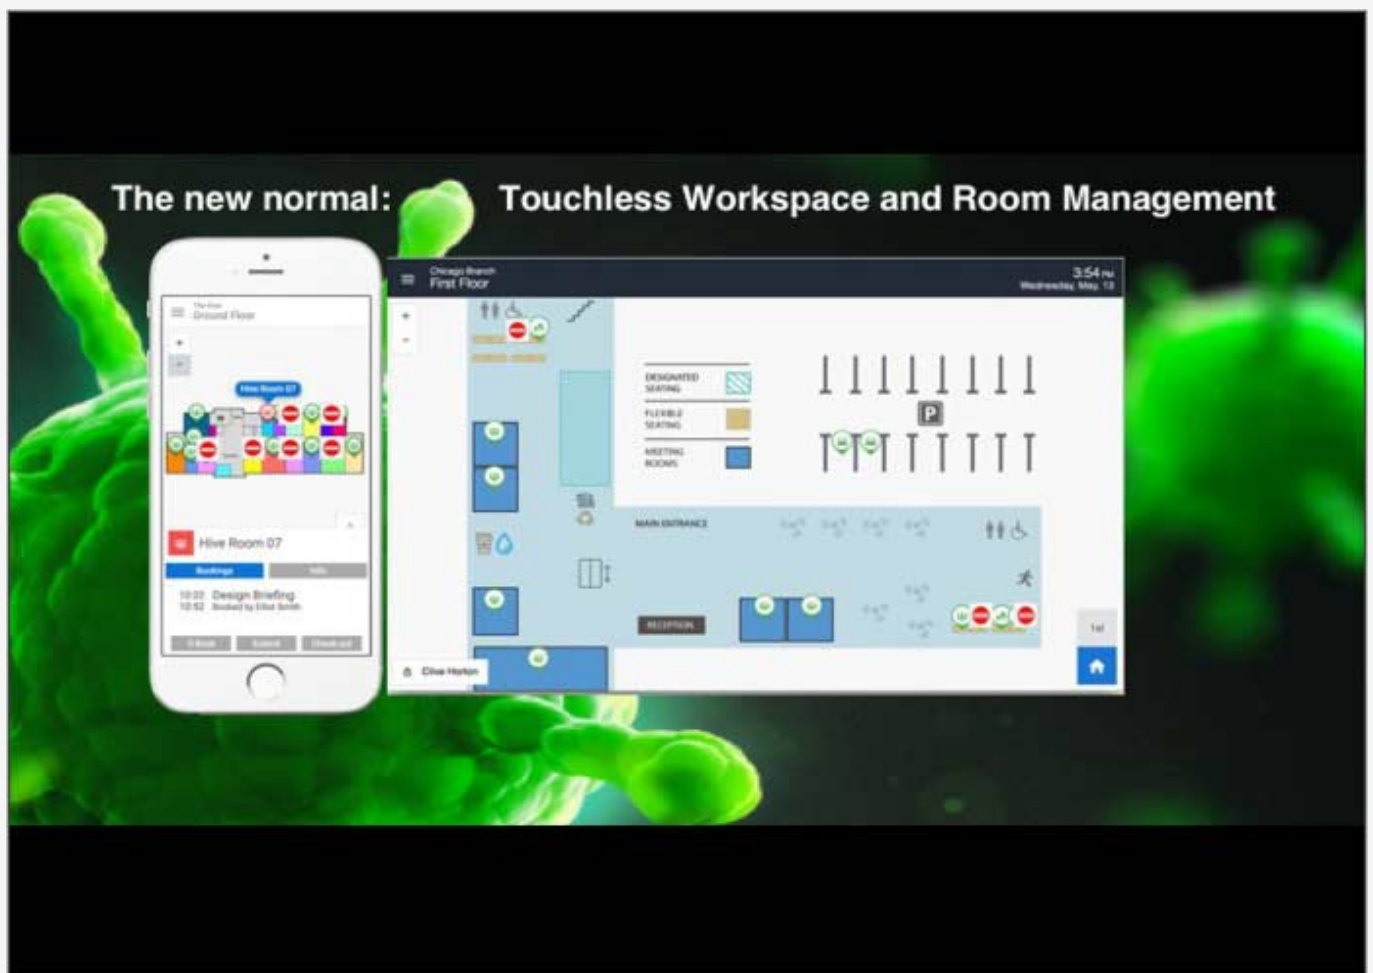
The new normal: Touchless Workspace and Room Management

The Hive
Ground Floor

Hive Room 07

Hive Room 07

Bookings Info

10:22 Design Briefing
10:52 Booked by Elliot Smith

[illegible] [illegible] Check out

Chicago Branch
First Floor

3:54 PM
Wednesday, May 13

DESIGNATED SEATING

FLEXIBLE SEATING

MEETING ROOMS

P

MAIN ENTRANCE

RECEPTION

Clive Horton

1st